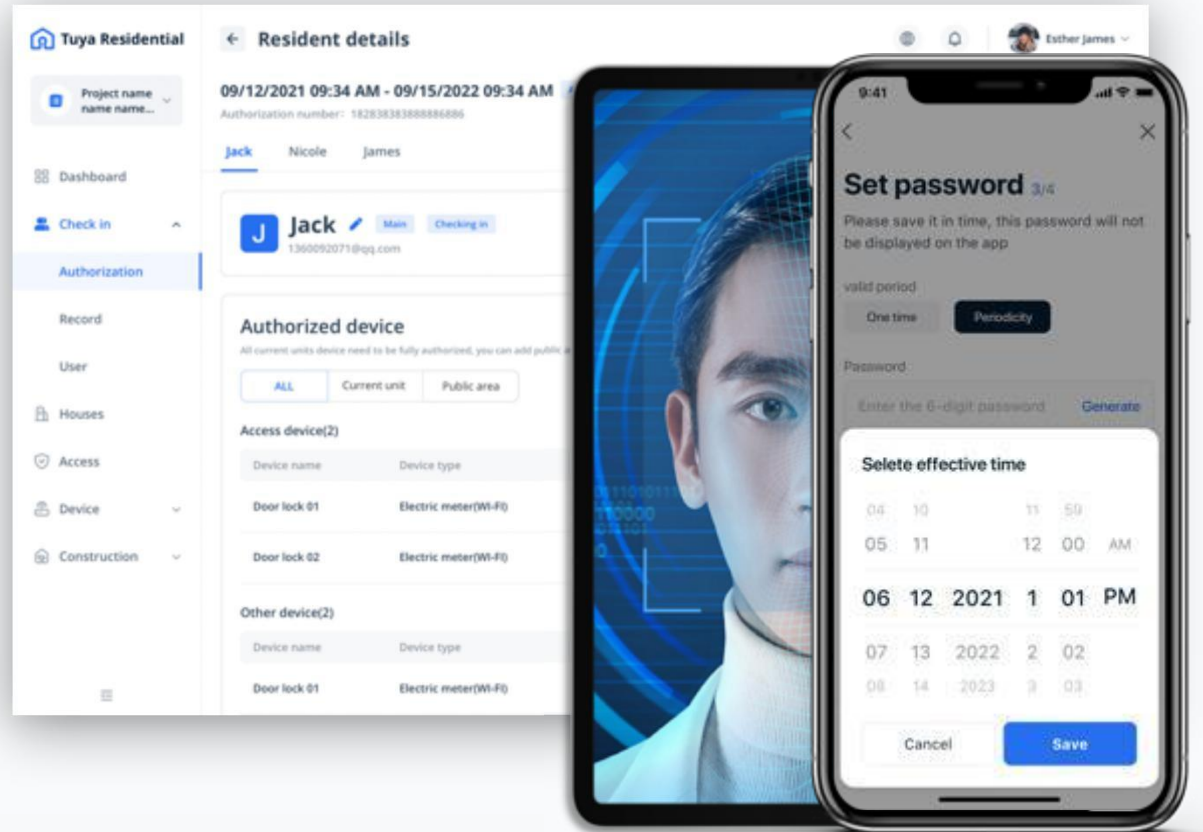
Tuya Residential

Project name name name...

Dashboard

Check in

Authorization

Record

User

Houses

Access

Device

Construction

Resident details

Esther James

09/12/2021 09:34 AM - 09/15/2022 09:34 AM

Authorization number: 182838383888886886

Jack Nicole James

J Jack Main Checking in

1360092071@qq.com

Authorized device

All current units device need to be fully authorized, you can add public a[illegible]

| ALL | Current unit | Public area |
|---|---|---|

Access device(2)

| Device name | Device type |
|---|---|
| Door lock 01 | Electric meter(WI-FI) |
| Door lock 02 | Electric meter(WI-FI) |

Other device(2)

| Device name | Device type |
|---|---|
| Door lock 01 | Electric meter(WI-FI) |

9:41

Set password 3/4

Please save it in time, this password will not be displayed on the app

valid period

One time Periodicity

Password

Enter the 6-digit password Generate

Selete effective time

| 04 | 10 | | 11 | 59 | |
|---|---|---|---|---|---|
| 05 | 11 | | 12 | 00 | AM |
| 06 | 12 | 2021 | 1 | 01 | PM |
| 07 | 13 | 2022 | 2 | 02 | |
| 08 | 14 | 2023 | 3 | 03 | |

Cancel Save